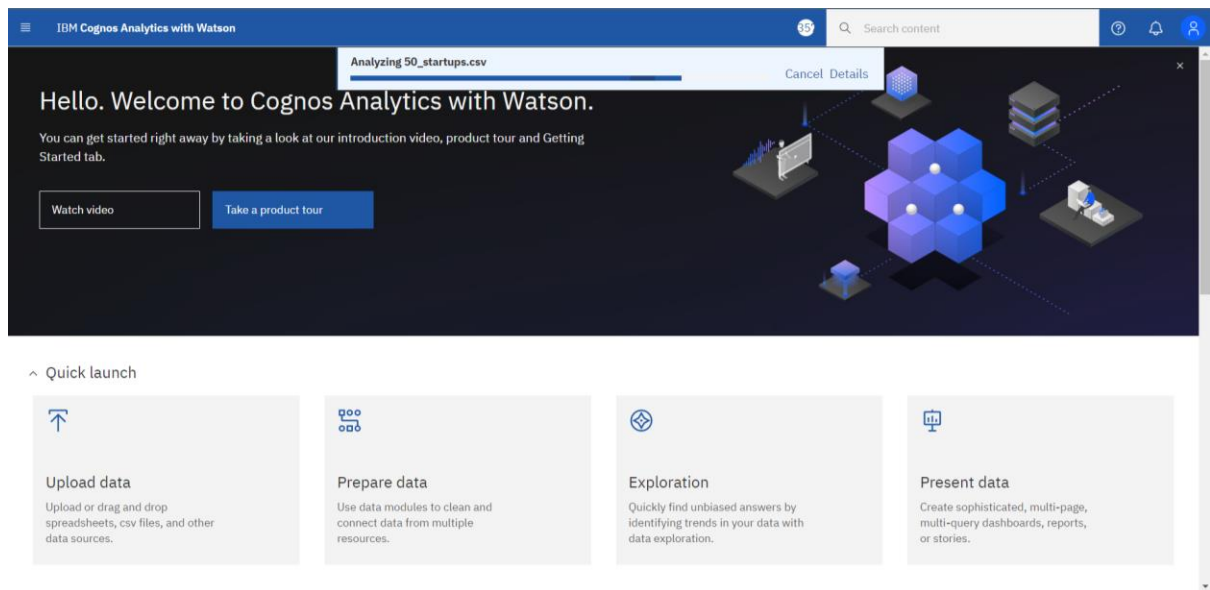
IBM Cognos Analytics with Watson

35

Search content

Analyzing 50_startups.csv

Cancel Details

Hello. Welcome to Cognos Analytics with Watson.

You can get started right away by taking a look at our introduction video, product tour and Getting Started tab.

Watch video

Take a product tour

Quick launch

Upload data
Upload or drag and drop spreadsheets, csv files, and other data sources.

Prepare data
Use data modules to clean and connect data from multiple resources.

Exploration
Quickly find unbiased answers by identifying trends in your data with data exploration.

Present data
Create sophisticated, multi-page, multi-query dashboards, reports, or stories.